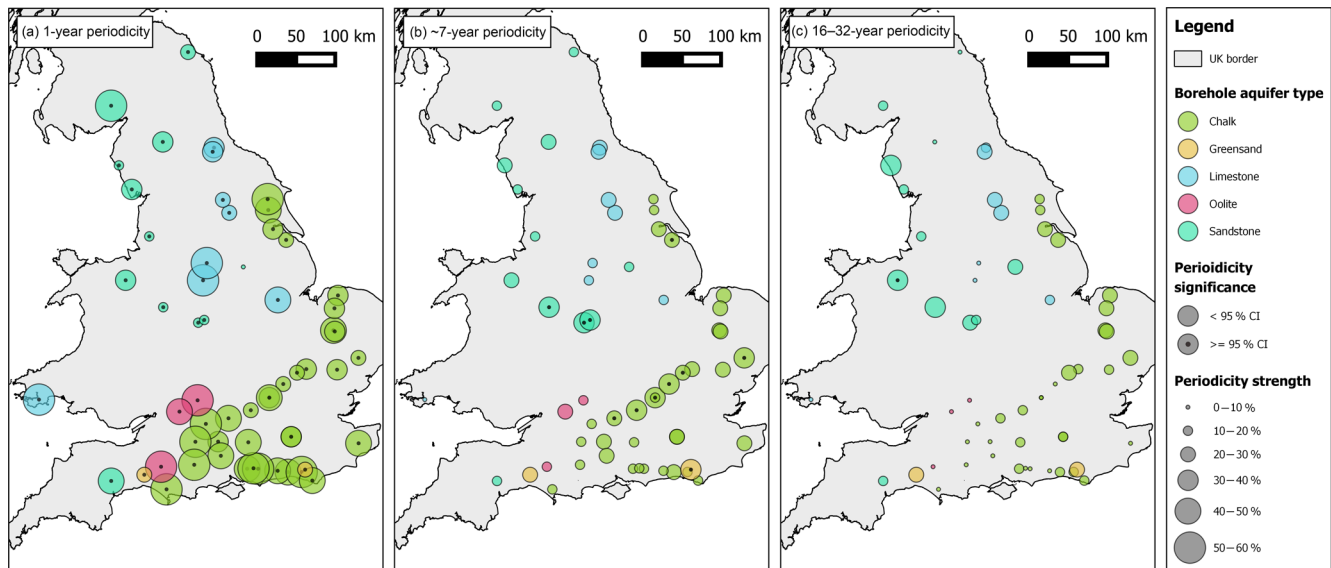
(a) 1-year periodicity

0 50 100 km

(b) ~7-year periodicity

0 50 100 km

(c) 16–32-year periodicity

0 50 100 km

Legend

UK border

Borehole aquifer type

Chalk

Greensand

Limestone

Oolite

Sandstone

Perioidicity significance

< 95 % CI

>= 95 % CI

Periodicity strength

0 – 10 %

10 – 20 %

20 – 30 %

30 – 40 %

40 – 50 %

50 – 60 %